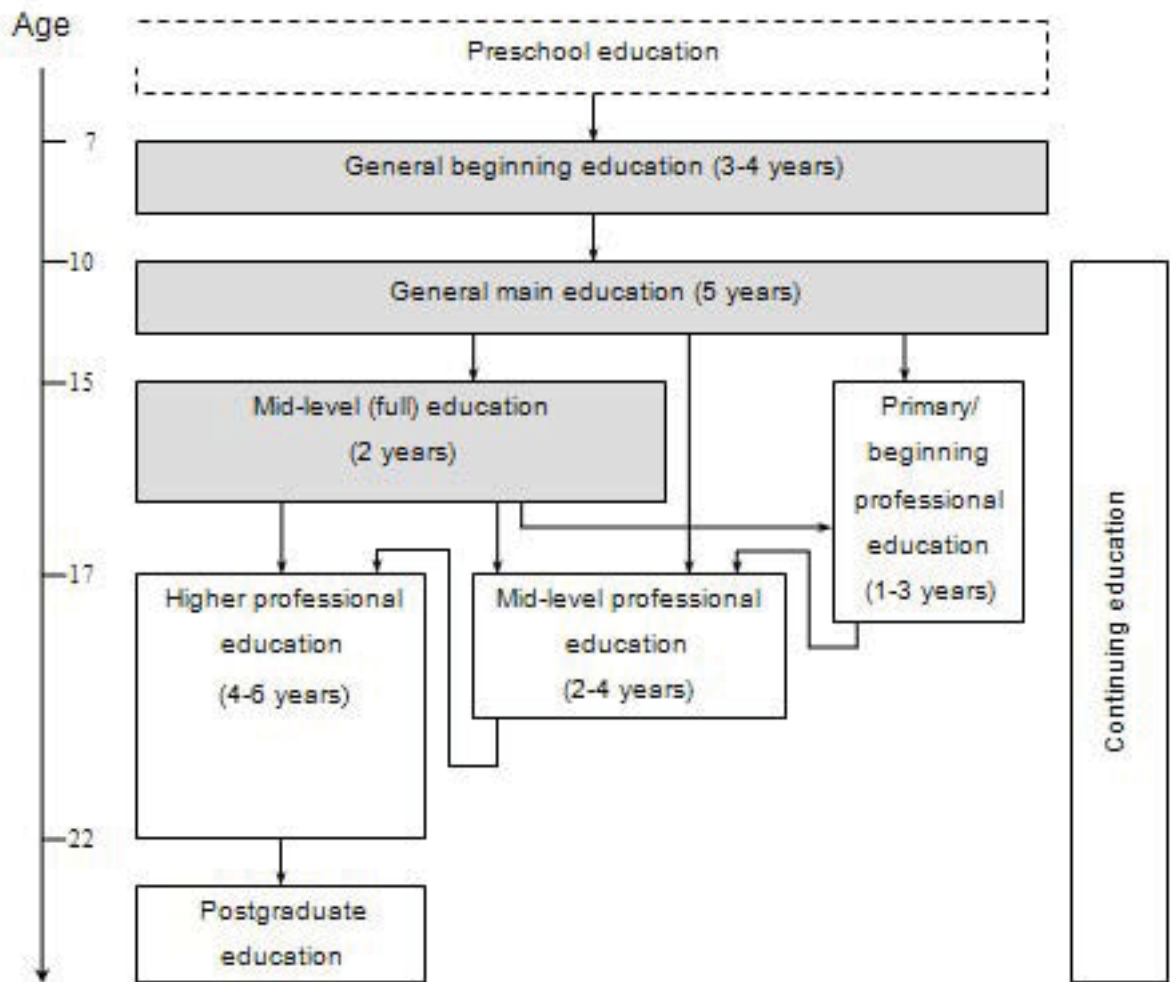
Age

Preschool education

7

General beginning education (3-4 years)

10

General main education (5 years)

15

Mid-level (full) education (2 years)

Primary/ beginning professional education (1-3 years)

17

Higher professional education (4-6 years)

Mid-level professional education (2-4 years)

22

Postgraduate education

Continuing education